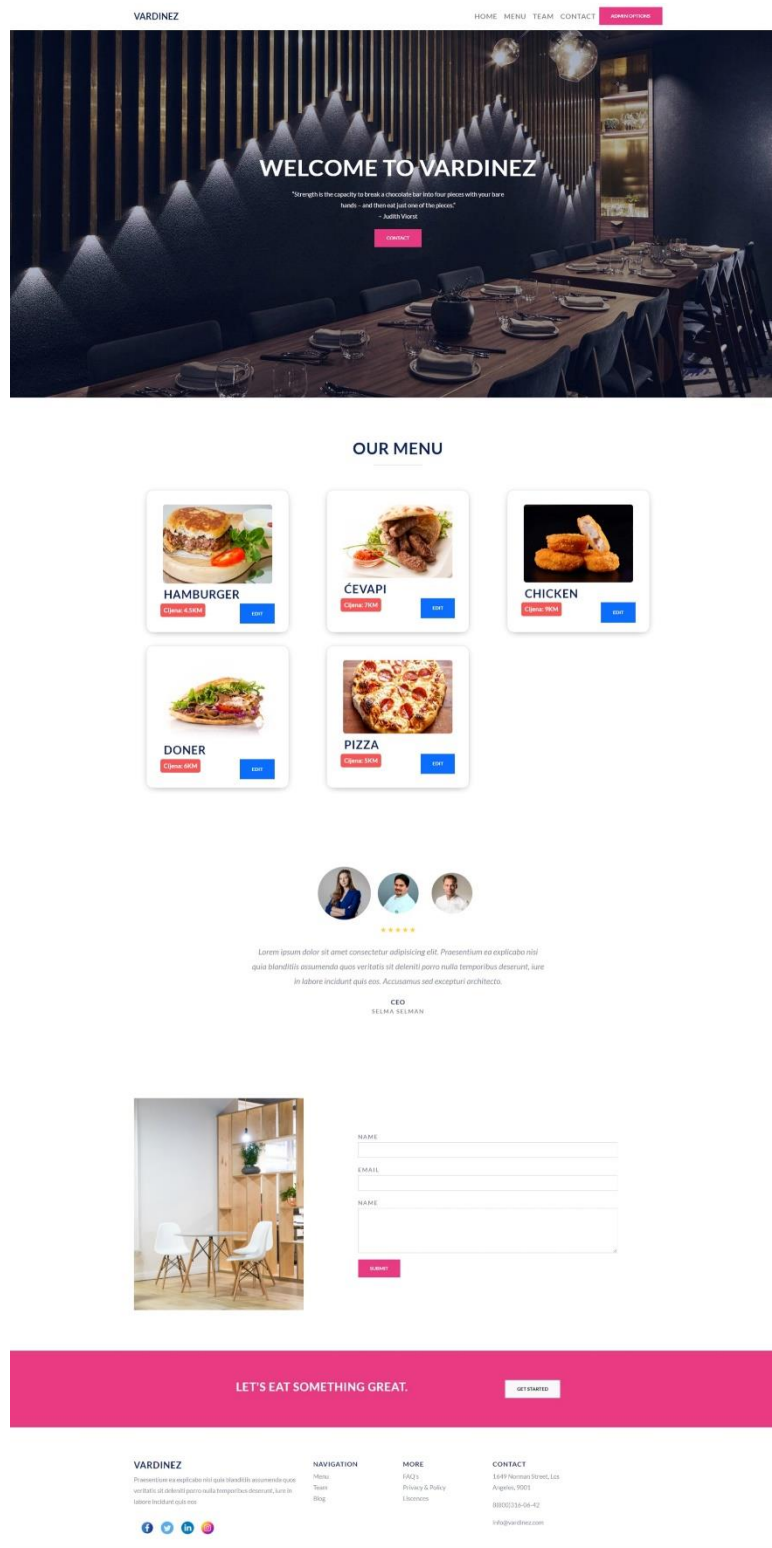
VARDINEZ

HOME MENU TEAM CONTACT ADMIN OPTIONS

WELCOME TO VARDINEZ

"Strength is the capacity to break a chocolate bar into four pieces with your bare hands – and then eat just one of the pieces."
– Judith Viorst

CONTACT

OUR MENU

HAMBURGER
Cijena: 4.5KM
EDIT

ĆEVAPI
Cijena: 7KM
EDIT

CHICKEN
Cijena: 9KM
EDIT

DONER
Cijena: 6KM
EDIT

PIZZA
Cijena: 5KM
EDIT

★★★★★

Lorem ipsum dolor sit amet consectetur adipisicing elit. Praesentium ea explicabo nisi quia blanditiis assumenda quos veritatis sit deleniti porro nulla temporibus deserunt, iure in labore incidunt quis eos. Accusamus sed excepturi architecto.

CEO
SELMA SELMAN

NAME

EMAIL

NAME

SUBMIT

LET'S EAT SOMETHING GREAT.

GET STARTED

VARDINEZ
Praesentium ea explicabo nisi quia blanditiis assumenda quos veritatis sit deleniti porro nulla temporibus deserunt, iure in labore incidunt quis eos.

NAVIGATION
Menu
Team
Blog

MORE
FAQ's
Privacy & Policy
Licences

CONTACT
1649 Norman Street, Los Angeles, 9001
8800|316-06-42
info@vardinez.com